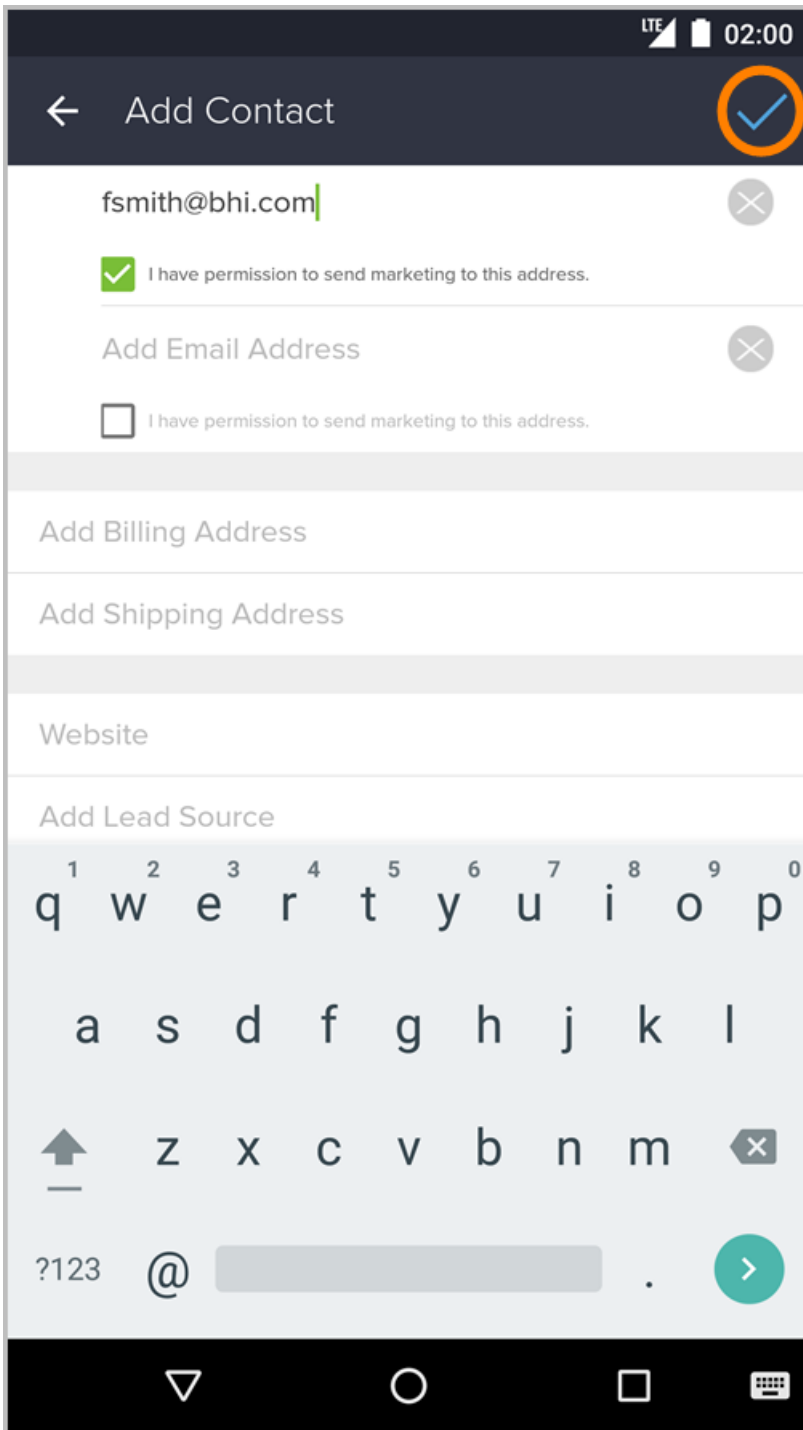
LTE 02:00

Add Contact

fsmith@bhi.com

I have permission to send marketing to this address.

Add Email Address

I have permission to send marketing to this address.

Add Billing Address

Add Shipping Address

Website

Add Lead Source

1 2 3 4 5 6 7 8 9 0
q w e r t y u i o p
a s d f g h j k l
z x c v b n m
?123 @ .